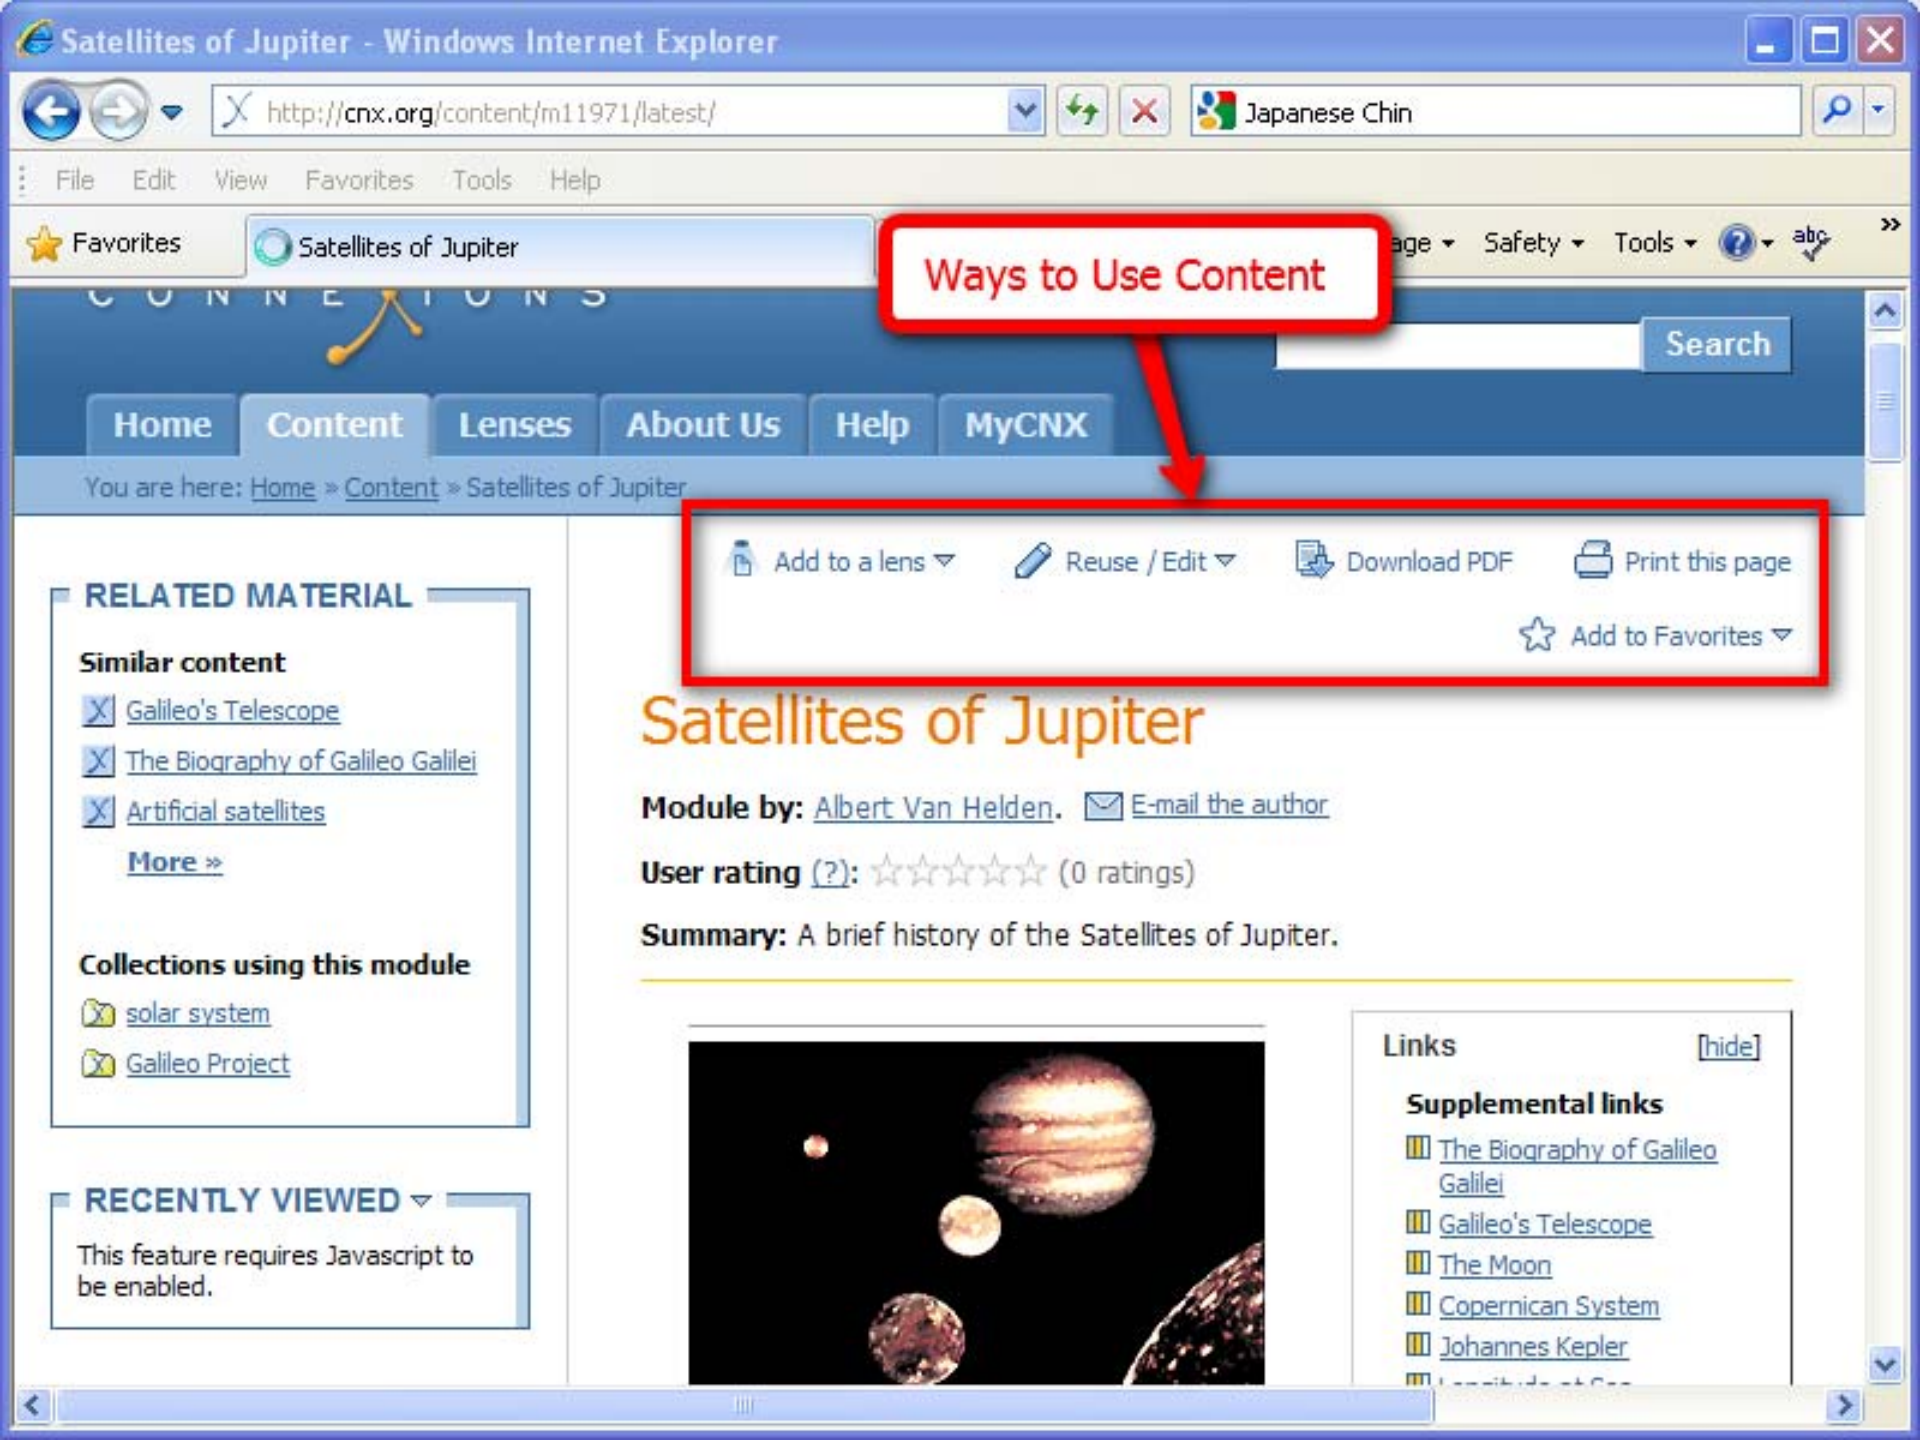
Satellites of Jupiter - Windows Internet Explorer

http://cnx.org/content/m11971/latest/

Japanese Chin

File Edit View Favorites Tools Help

Favorites

Satellites of Jupiter

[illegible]age Safety Tools

Ways to Use Content

Search

Home Content Lenses About Us Help MyCNX

You are here: Home » Content » Satellites of Jupiter

Add to a lens

Reuse / Edit

Download PDF

Print this page

Add to Favorites

RELATED MATERIAL

Similar content

Galileo's Telescope

The Biography of Galileo Galilei

Artificial satellites

More »

Collections using this module

solar system

Galileo Project

RECENTLY VIEWED

This feature requires Javascript to be enabled.

Satellites of Jupiter

Module by: Albert Van Helden. E-mail the author

User rating (?): (0 ratings)

Summary: A brief history of the Satellites of Jupiter.

Links [hide]

Supplemental links

The Biography of Galileo Galilei

Galileo's Telescope

The Moon

Copernican System

Johannes Kepler

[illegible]